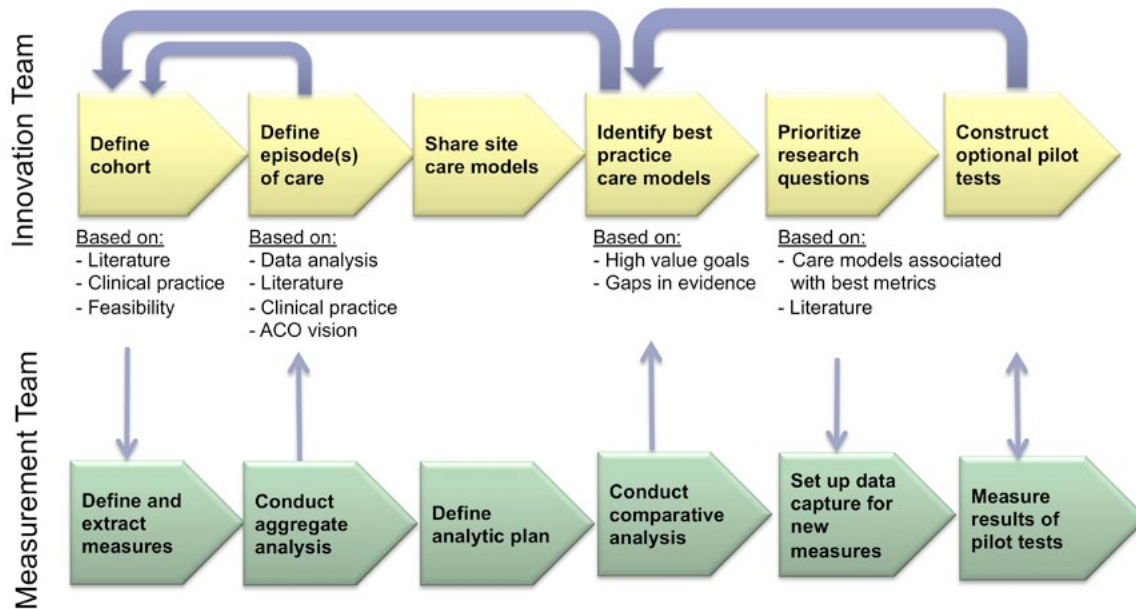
Innovation Team

Define cohort

Define episode(s) of care

Share site care models

Identify best practice care models

Prioritize research questions

Construct optional pilot tests

Based on:
- Literature
- Clinical practice
- Feasibility

Based on:
- Data analysis
- Literature
- Clinical practice
- ACO vision

Based on:
- High value goals
- Gaps in evidence

Based on:
- Care models associated with best metrics
- Literature

Measurement Team

Define and extract measures

Conduct aggregate analysis

Define analytic plan

Conduct comparative analysis

Set up data capture for new measures

Measure results of pilot tests